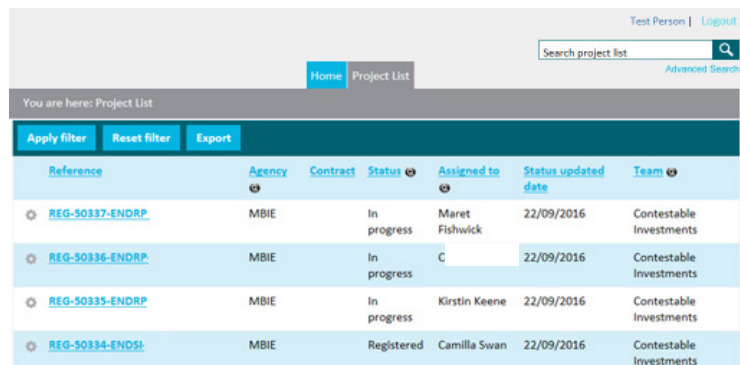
Test Person | Logout

Search project list

Advanced Search

Home Project List

You are here: Project List

Apply filter Reset filter Export

| Reference | Agency | Contract | Status | Assigned to | Status updated date | Team |
|---|---|---|---|---|---|---|
| REG-50337-ENDRP | MBIE | | In progress | Maret Fishwick | 22/09/2016 | Contestable Investments |
| REG-50336-ENDRP | MBIE | | In progress | C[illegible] | 22/09/2016 | Contestable Investments |
| REG-50335-ENDRP | MBIE | | In progress | Kirstin Keene | 22/09/2016 | Contestable Investments |
| REG-50334-ENDSI | MBIE | | Registered | Camilla Swan | 22/09/2016 | Contestable Investments |